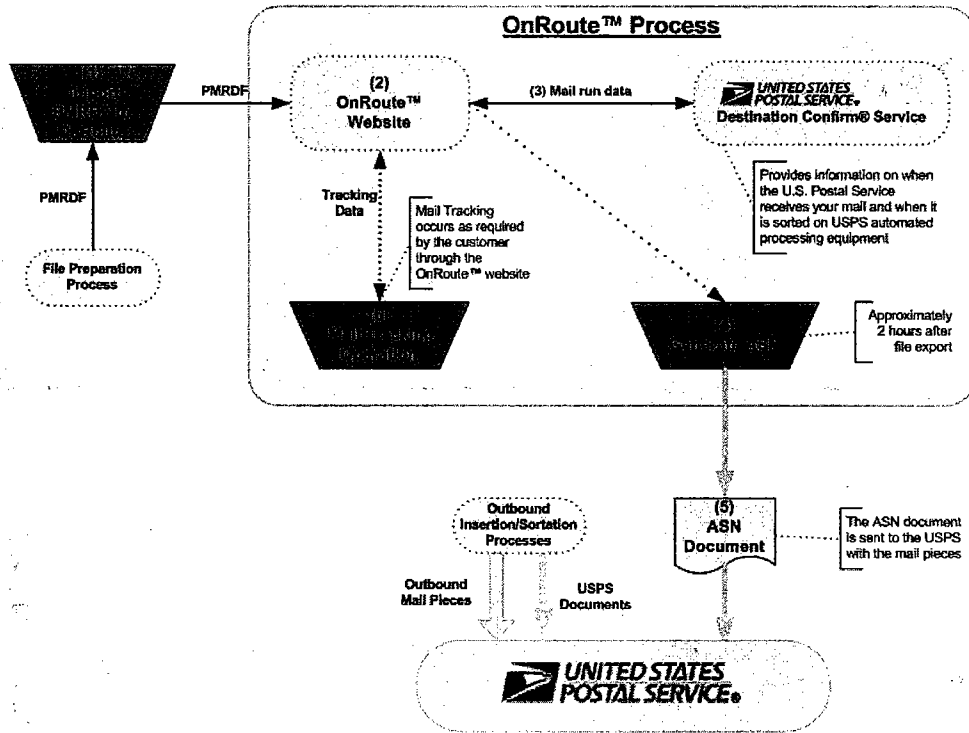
OnRoute™ Process

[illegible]

PMRDF

(2)
OnRoute™
Website

(3) Mail run data

UNITED STATES POSTAL SERVICE®
Destination Confirm® Service

Provides information on when the U.S. Postal Service receives your mail and when it is sorted on USPS automated processing equipment

PMRDF

Tracking Data

Mail Tracking occurs as required by the customer through the OnRoute™ website

File Preparation Process

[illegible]

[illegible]

Approximately 2 hours after file export

(5)
ASN
Document

The ASN document is sent to the USPS with the mail pieces

Outbound Insertion/Sortation Processes

Outbound Mail Pieces

USPS Documents

UNITED STATES POSTAL SERVICE®